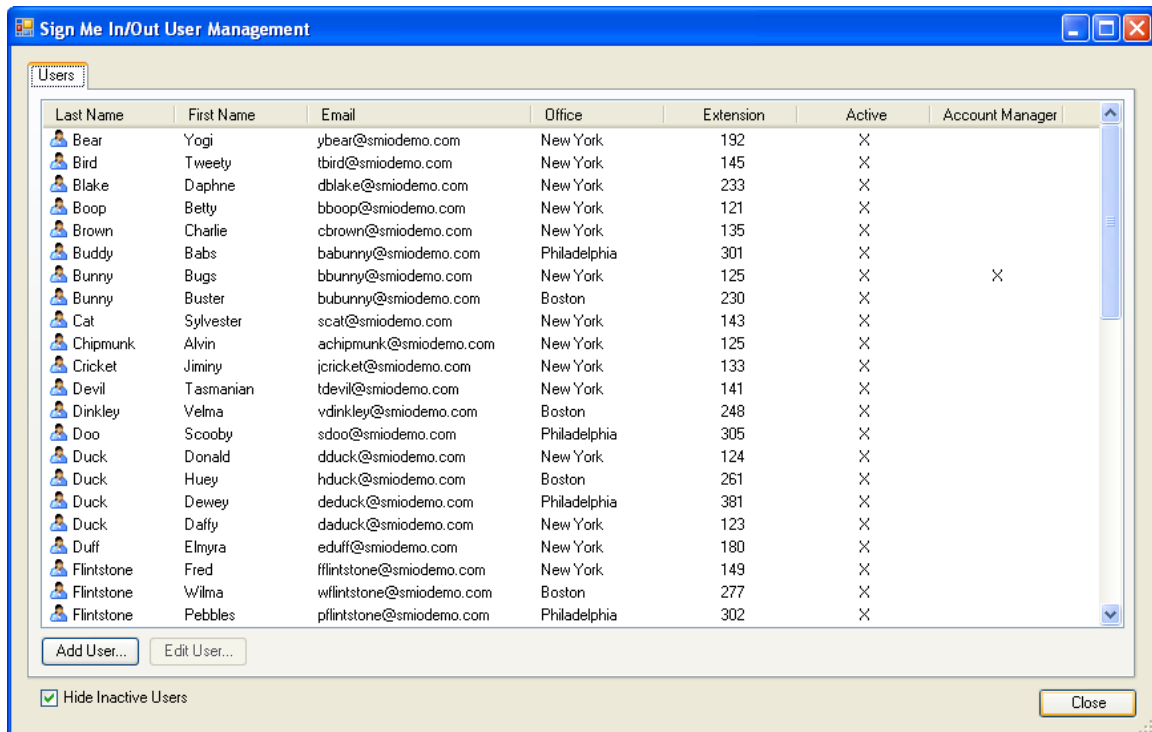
Sign Me In/Out User Management

Users

| Last Name | First Name | Email | Office | Extension | Active | Account Manager |
|---|---|---|---|---|---|---|
| Bear | Yogi | ybear@smiodemo.com | New York | 192 | X | |
| Bird | Tweety | tbird@smiodemo.com | New York | 145 | X | |
| Blake | Daphne | dblake@smiodemo.com | New York | 233 | X | |
| Boop | Betty | bboop@smiodemo.com | New York | 121 | X | |
| Brown | Charlie | cbrown@smiodemo.com | New York | 135 | X | |
| Buddy | Babs | babunny@smiodemo.com | Philadelphia | 301 | X | |
| Bunny | Bugs | bbunny@smiodemo.com | New York | 125 | X | X |
| Bunny | Buster | bubunny@smiodemo.com | Boston | 230 | X | |
| Cat | Sylvester | scat@smiodemo.com | New York | 143 | X | |
| Chipmunk | Alvin | achipmunk@smiodemo.com | New York | 125 | X | |
| Cricket | Jiminy | jcricket@smiodemo.com | New York | 133 | X | |
| Devil | Tasmanian | tdevil@smiodemo.com | New York | 141 | X | |
| Dinkley | Velma | vdinkley@smiodemo.com | Boston | 248 | X | |
| Doo | Scooby | sdoo@smiodemo.com | Philadelphia | 305 | X | |
| Duck | Donald | dduck@smiodemo.com | New York | 124 | X | |
| Duck | Huey | hduck@smiodemo.com | Boston | 261 | X | |
| Duck | Dewey | deduck@smiodemo.com | Philadelphia | 381 | X | |
| Duck | Daffy | daduck@smiodemo.com | New York | 123 | X | |
| Duff | Elmyra | eduff@smiodemo.com | New York | 180 | X | |
| Flintstone | Fred | fflintstone@smiodemo.com | New York | 149 | X | |
| Flintstone | Wilma | wflintstone@smiodemo.com | Boston | 277 | X | |
| Flintstone | Pebbles | pflintstone@smiodemo.com | Philadelphia | 302 | X | |

Add User... Edit User...

Hide Inactive Users

Close